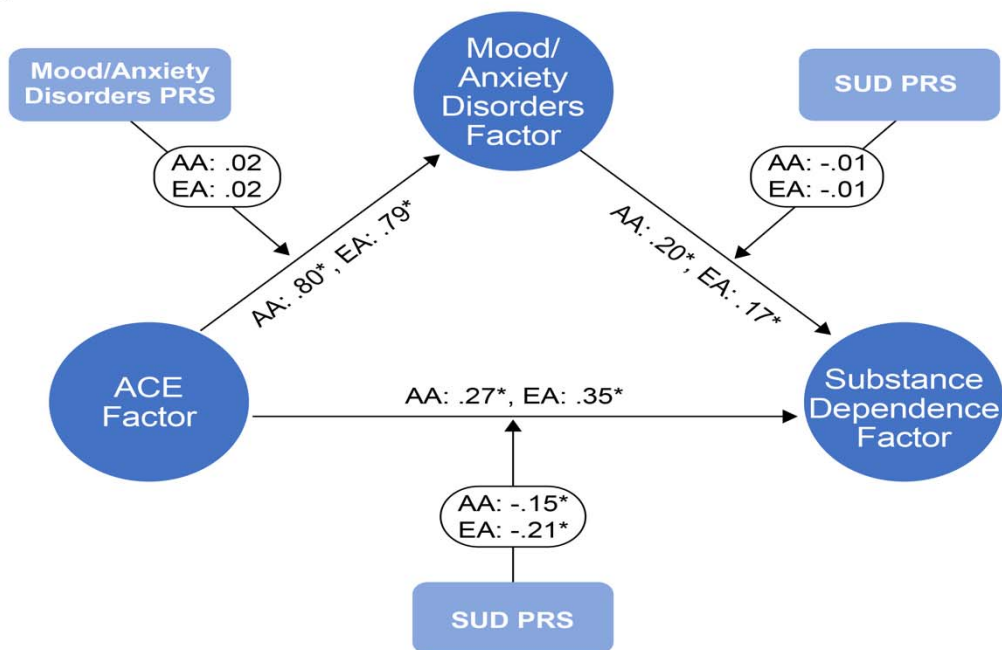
Mood/Anxiety Disorders PRS

Mood/ Anxiety Disorders Factor

SUD PRS

AA: .02
EA: .02

AA: -.01
EA: -.01

AA: .80*, EA: .79*

AA: .20*, EA: .17*

ACE Factor

AA: .27*, EA: .35*

Substance Dependence Factor

AA: -.15*
EA: -.21*

SUD PRS